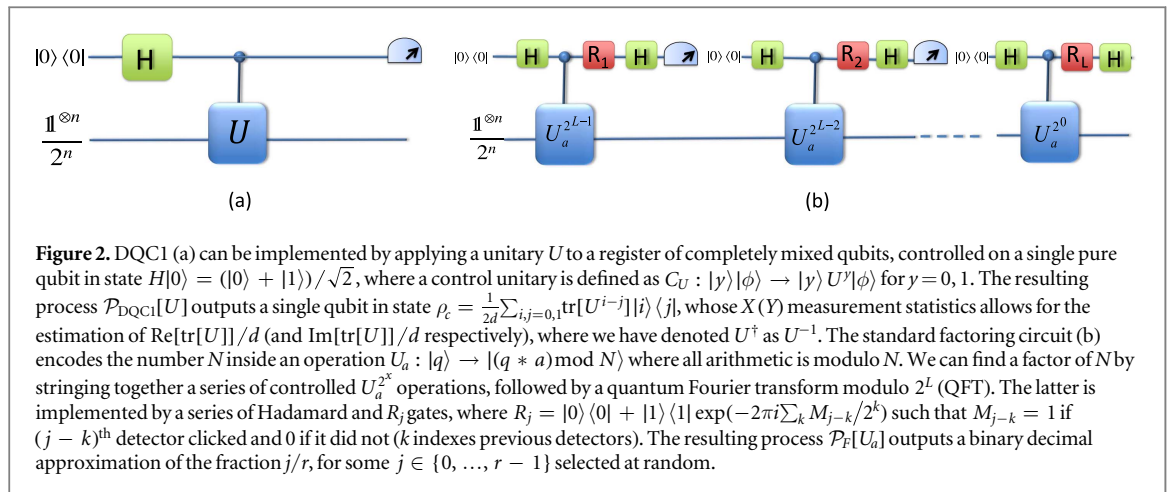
$|0\rangle\langle 0|$ H

$\frac{\mathbb{1}^{\otimes n}}{2^n}$ $U$

(a)

$|0\rangle\langle 0|$ H $R_1$ H $|0\rangle\langle 0|$ H $R_2$ H $|0\rangle\langle 0|$ H $R_L$ H

$\frac{\mathbb{1}^{\otimes n}}{2^n}$ $U_a^{2^{L-1}}$ $U_a^{2^{L-2}}$ $U_a^{2^0}$

(b)

**Figure 2.** DQC1 (a) can be implemented by applying a unitary $U$ to a register of completely mixed qubits, controlled on a single pure qubit in state $H|0\rangle = (|0\rangle + |1\rangle)/\sqrt{2}$, where a control unitary is defined as $C_U : |y\rangle|\phi\rangle \rightarrow |y\rangle U^y|\phi\rangle$ for $y = 0, 1$. The resulting process $\mathcal{P}_{\mathrm{DQC1}}[U]$ outputs a single qubit in state $\rho_c = \frac{1}{2d}\sum_{i,j=0,1}\mathrm{tr}[U^{i-j}]|i\rangle\langle j|$, whose $X(Y)$ measurement statistics allows for the estimation of $\mathrm{Re}[\mathrm{tr}[U]]/d$ (and $\mathrm{Im}[\mathrm{tr}[U]]/d$ respectively), where we have denoted $U^{\dagger}$ as $U^{-1}$. The standard factoring circuit (b) encodes the number $N$ inside an operation $U_a : |q\rangle \rightarrow |(q * a) \bmod N\rangle$ where all arithmetic is modulo $N$. We can find a factor of $N$ by stringing together a series of controlled $U_a^{2^x}$ operations, followed by a quantum Fourier transform modulo $2^L$ (QFT). The latter is implemented by a series of Hadamard and $R_j$ gates, where $R_j = |0\rangle\langle 0| + |1\rangle\langle 1| \exp(-2\pi i \sum_k M_{j-k}/2^k)$ such that $M_{j-k} = 1$ if $(j-k)^{\mathrm{th}}$ detector clicked and 0 if it did not ($k$ indexes previous detectors). The resulting process $\mathcal{P}_F[U_a]$ outputs a binary decimal approximation of the fraction $j/r$, for some $j \in \{0, \ldots, r-1\}$ selected at random.